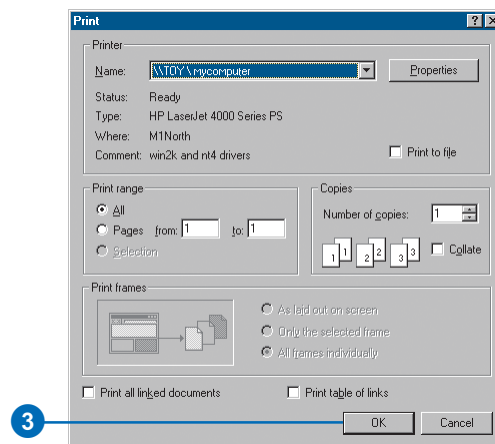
Print

? X

Printer

Name: \\TOY\mycomputer

Properties

Status: Ready

Type: HP LaserJet 4000 Series PS

Where: M1North

Comment: win2k and nt4 drivers

Print to file

Print range

All

Pages from: 1 to: 1

Selection

Copies

Number of copies: 1

1 1 2 2 3 3

Collate

Print frames

As laid out on screen

Only the selected frame

All frames individually

Print all linked documents

Print table of links

3

OK

Cancel